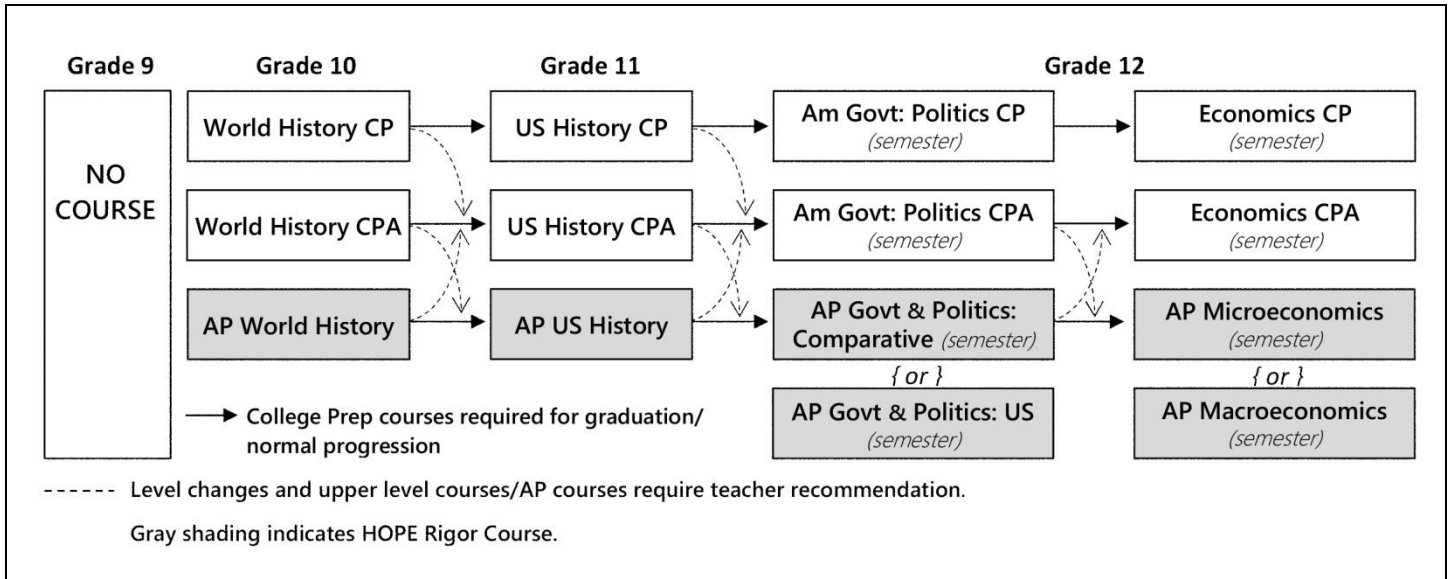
Grade 9

NO COURSE

Grade 10

World History CP

World History CPA

AP World History

Grade 11

US History CP

US History CPA

AP US History

Grade 12

Am Govt: Politics CP
(semester)

Economics CP
(semester)

Am Govt: Politics CPA
(semester)

Economics CPA
(semester)

AP Govt & Politics: Comparative (semester)

AP Microeconomics
(semester)

{ or }

{ or }

AP Govt & Politics: US
(semester)

AP Macroeconomics
(semester)

College Prep courses required for graduation/ normal progression

------ Level changes and upper level courses/AP courses require teacher recommendation.

Gray shading indicates HOPE Rigor Course.